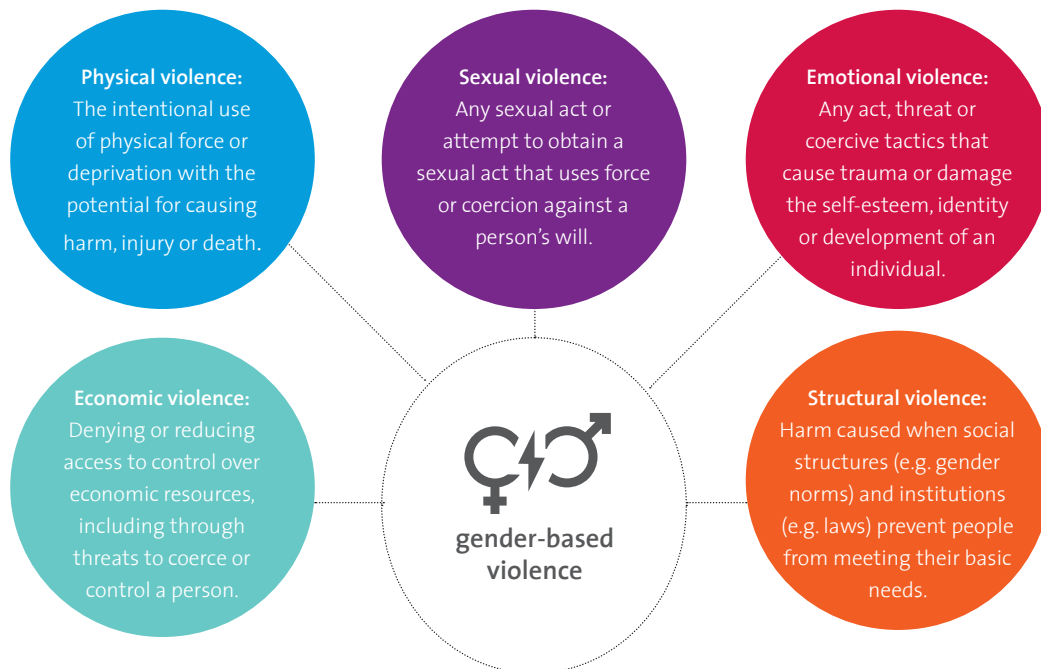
**Physical violence:**
The intentional use of physical force or deprivation with the potential for causing harm, injury or death.

**Sexual violence:**
Any sexual act or attempt to obtain a sexual act that uses force or coercion against a person's will.

**Emotional violence:**
Any act, threat or coercive tactics that cause trauma or damage the self-esteem, identity or development of an individual.

**Economic violence:**
Denying or reducing access to control over economic resources, including through threats to coerce or control a person.

gender-based violence

**Structural violence:**
Harm caused when social structures (e.g. gender norms) and institutions (e.g. laws) prevent people from meeting their basic needs.